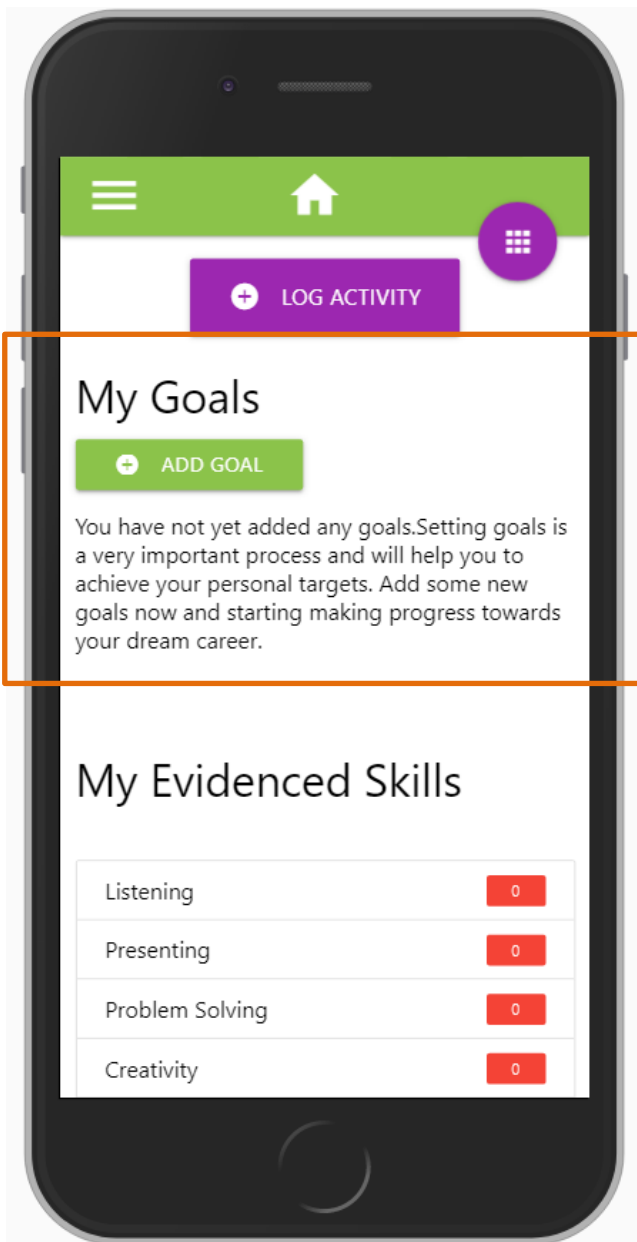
LOG ACTIVITY

My Goals

ADD GOAL

You have not yet added any goals.Setting goals is a very important process and will help you to achieve your personal targets. Add some new goals now and starting making progress towards your dream career.

My Evidenced Skills

| | |
|---|---|
| Listening | 0 |
| Presenting | 0 |
| Problem Solving | 0 |
| Creativity | 0 |